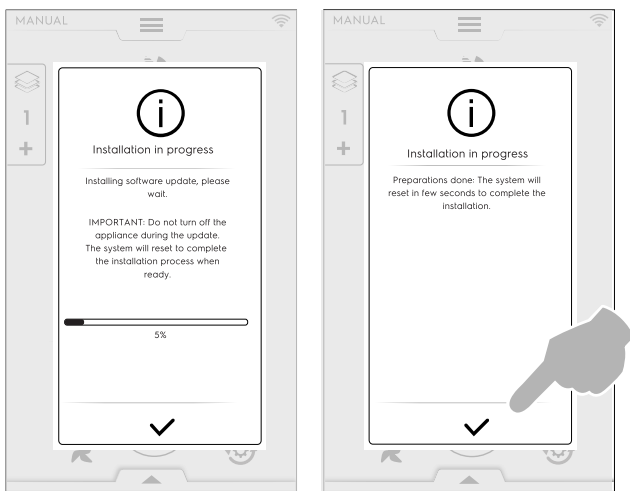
MANUAL

1
+

i

Installation in progress

Installing software update, please wait.

IMPORTANT: Do not turn off the appliance during the update. The system will reset to complete the installation process when ready.

5%

MANUAL

1
+

i

Installation in progress

Preparations done: The system will reset in few seconds to complete the installation.